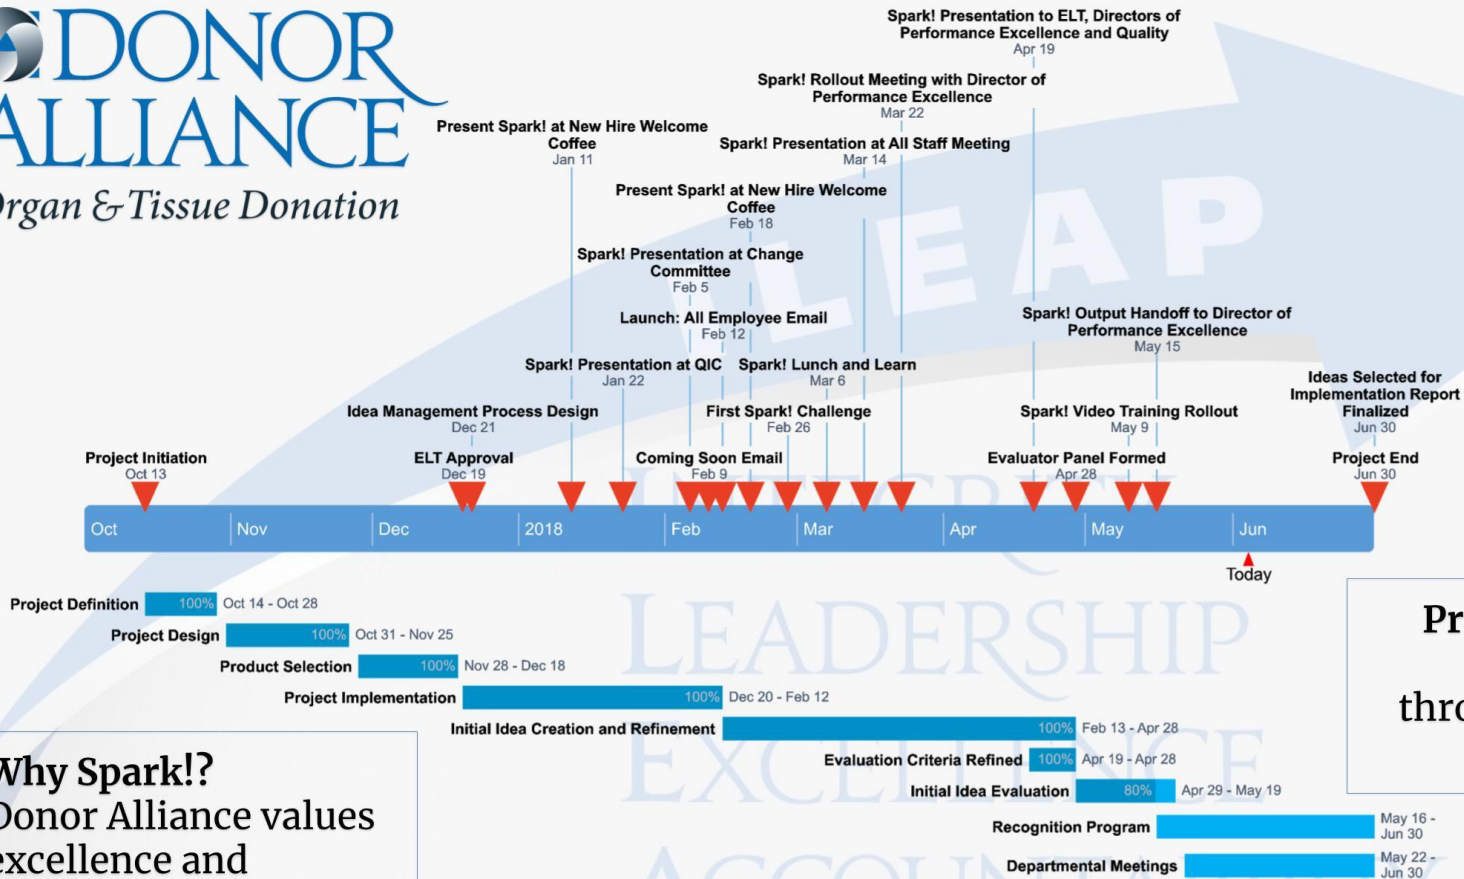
DONOR ALLIANCE
rgan & Tissue Donation

LEAP

Spark! Presentation to ELT, Directors of Performance Excellence and Quality
Apr 19

Spark! Rollout Meeting with Director of Performance Excellence
Mar 22

Present Spark! at New Hire Welcome Coffee
Jan 11

Spark! Presentation at All Staff Meeting
Mar 14

Present Spark! at New Hire Welcome Coffee
Feb 18

Spark! Presentation at Change Committee
Feb 5

Launch: All Employee Email
Feb 12

Spark! Output Handoff to Director of Performance Excellence
May 15

Spark! Presentation at QIC
Jan 22

Spark! Lunch and Learn
Mar 6

Ideas Selected for Implementation Report Finalized
Jun 30

Idea Management Process Design
Dec 21

First Spark! Challenge
Feb 26

Spark! Video Training Rollout
May 9

Project Initiation
Oct 13

ELT Approval
Dec 19

Coming Soon Email
Feb 9

Evaluator Panel Formed
Apr 28

Project End
Jun 30

Oct | Nov | Dec | 2018 | Feb | Mar | Apr | May | Jun

Today

Project Definition 100% Oct 14 - Oct 28
Project Design 100% Oct 31 - Nov 25
Product Selection 100% Nov 28 - Dec 18
Project Implementation 100% Dec 20 - Feb 12
Initial Idea Creation and Refinement 100% Feb 13 - Apr 28
Evaluation Criteria Refined 100% Apr 19 - Apr 28
Initial Idea Evaluation 80% Apr 29 - May 19
Recognition Program May 16 - Jun 30
Departmental Meetings May 22 - Jun 30

LEADERSHIP
EXCELLENCE
ACCOUN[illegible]

Pr
thr

Why Spark!?
Donor Alliance values excellence and